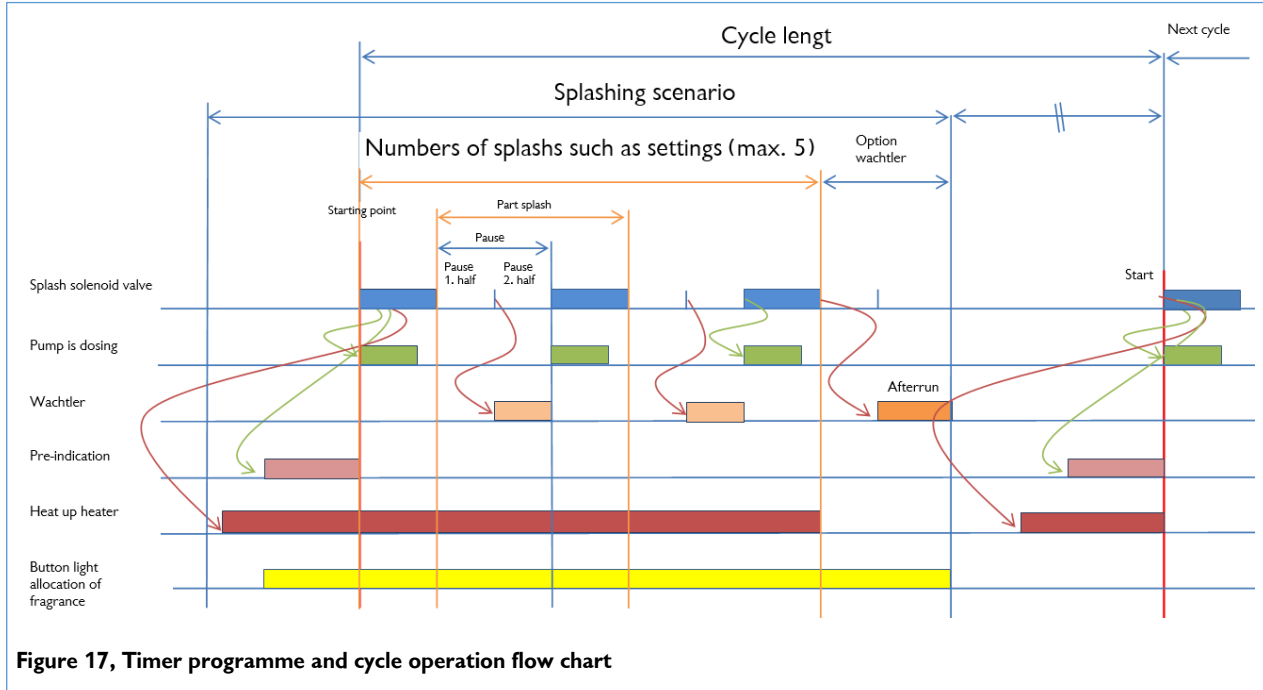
Cycle lengt

Next cycle

Splashing scenario

Numbers of splashs such as settings (max. 5)

Option wachtler

Starting point

Part splash

Pause

Pause 1. half

Pause 2. half

Start

Splash solenoid valve

Pump is dosing

Wachtler

Afterrun

Pre-indication

Heat up heater

Button light allocation of fragrance

Figure 17, Timer programme and cycle operation flow chart